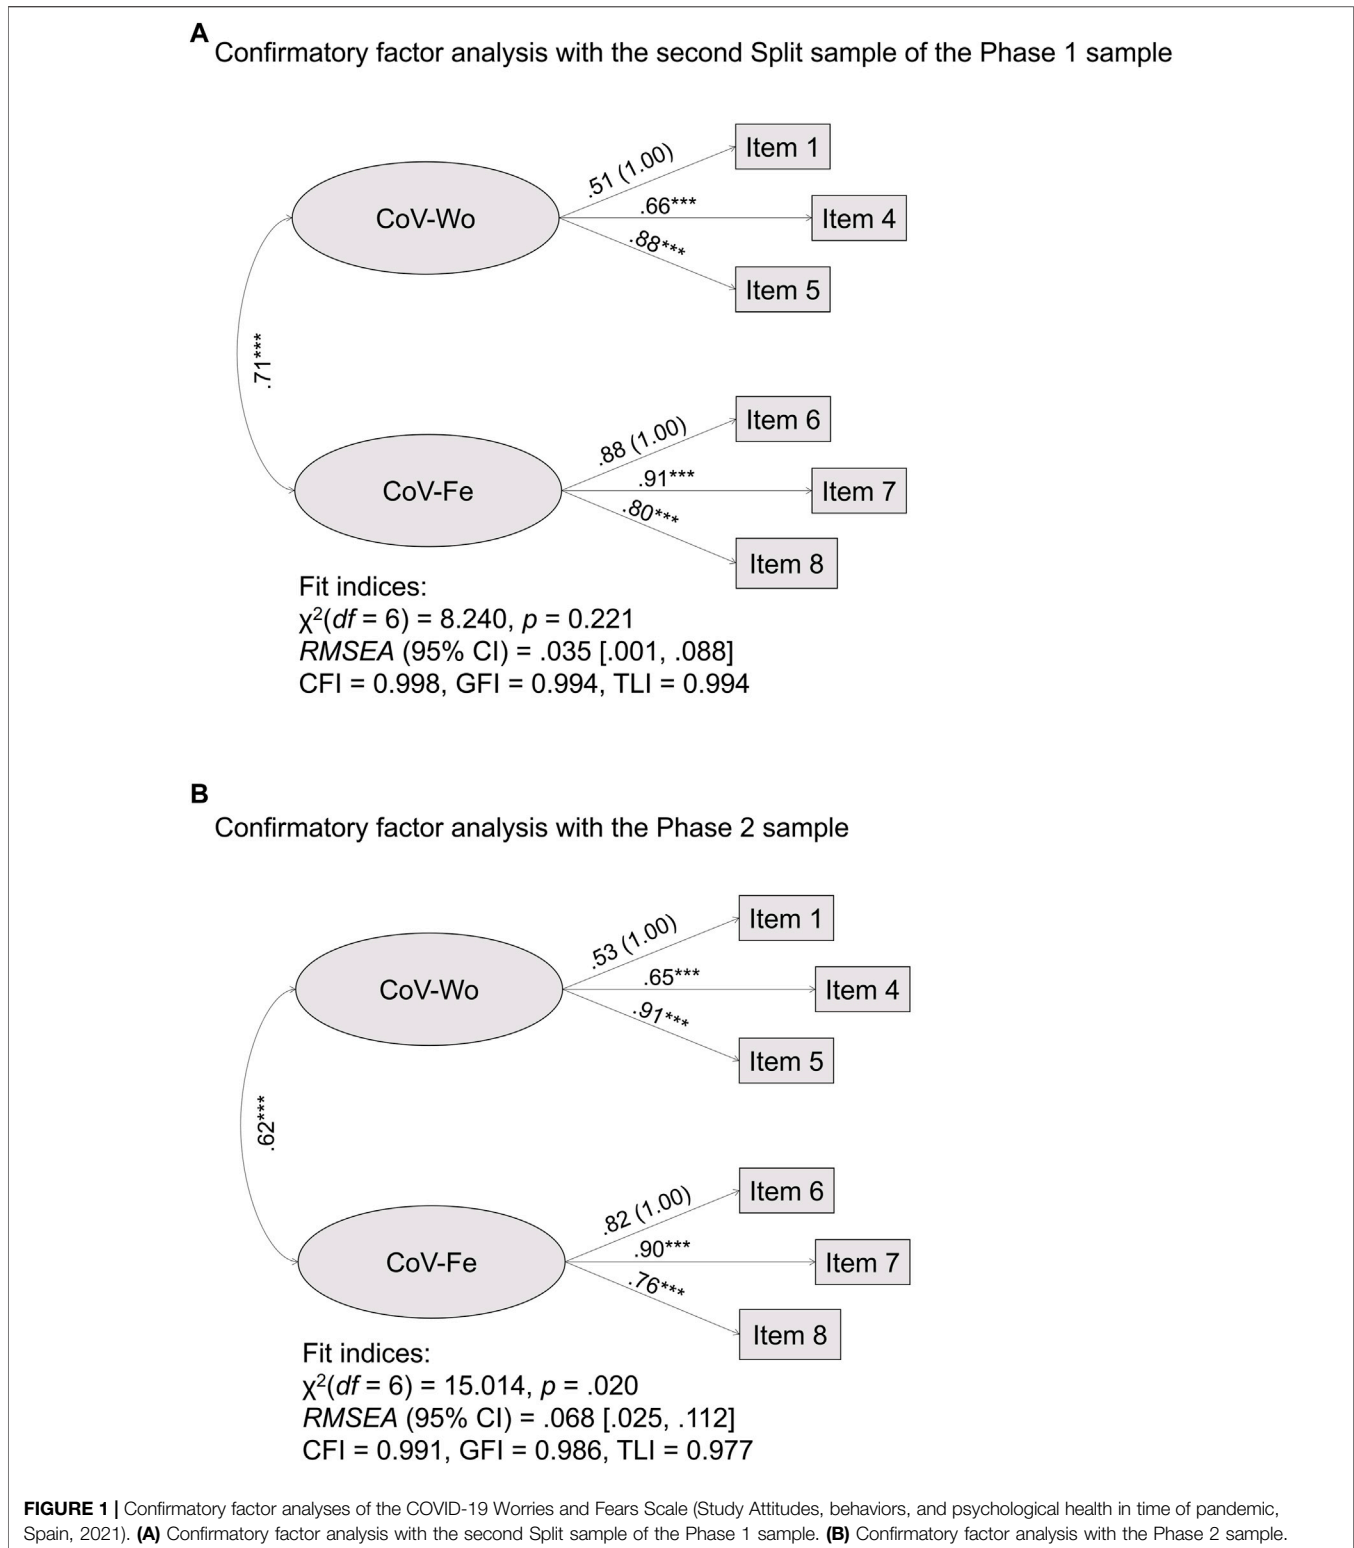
A
Confirmatory factor analysis with the second Split sample of the Phase 1 sample

CoV-Wo

.51 (1.00)

Item 1

.66***

Item 4

.88***

Item 5

.71***

CoV-Fe

.88 (1.00)

Item 6

.91***

Item 7

.80***

Item 8

Fit indices:
$\chi^2(df = 6) = 8.240$, $p = 0.221$
$RMSEA$ (95% CI) = .035 [.001, .088]
CFI = 0.998, GFI = 0.994, TLI = 0.994

B
Confirmatory factor analysis with the Phase 2 sample

CoV-Wo

.53 (1.00)

Item 1

.65***

Item 4

.91***

Item 5

.62***

CoV-Fe

.82 (1.00)

Item 6

.90***

Item 7

.76***

Item 8

Fit indices:
$\chi^2(df = 6) = 15.014$, $p = .020$
$RMSEA$ (95% CI) = .068 [.025, .112]
CFI = 0.991, GFI = 0.986, TLI = 0.977

FIGURE 1 | Confirmatory factor analyses of the COVID-19 Worries and Fears Scale (Study Attitudes, behaviors, and psychological health in time of pandemic, Spain, 2021). (A) Confirmatory factor analysis with the second Split sample of the Phase 1 sample. (B) Confirmatory factor analysis with the Phase 2 sample.